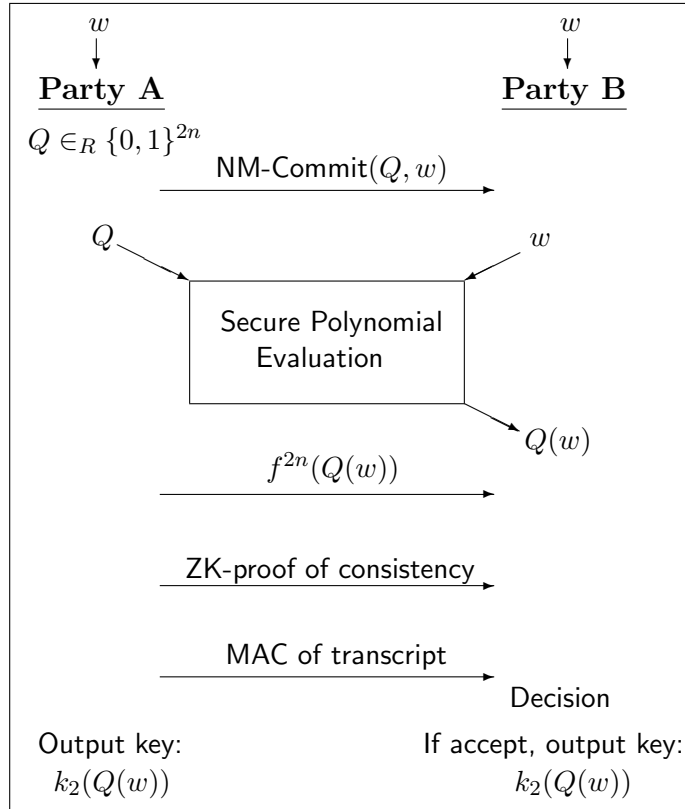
$w$

$w$

**Party A**

**Party B**

$Q \in_R \{0,1\}^{2n}$

NM-Commit$(Q, w)$

$Q$

$w$

Secure Polynomial Evaluation

$Q(w)$

$f^{2n}(Q(w))$

ZK-proof of consistency

MAC of transcript

Decision

Output key: $k_2(Q(w))$

If accept, output key: $k_2(Q(w))$